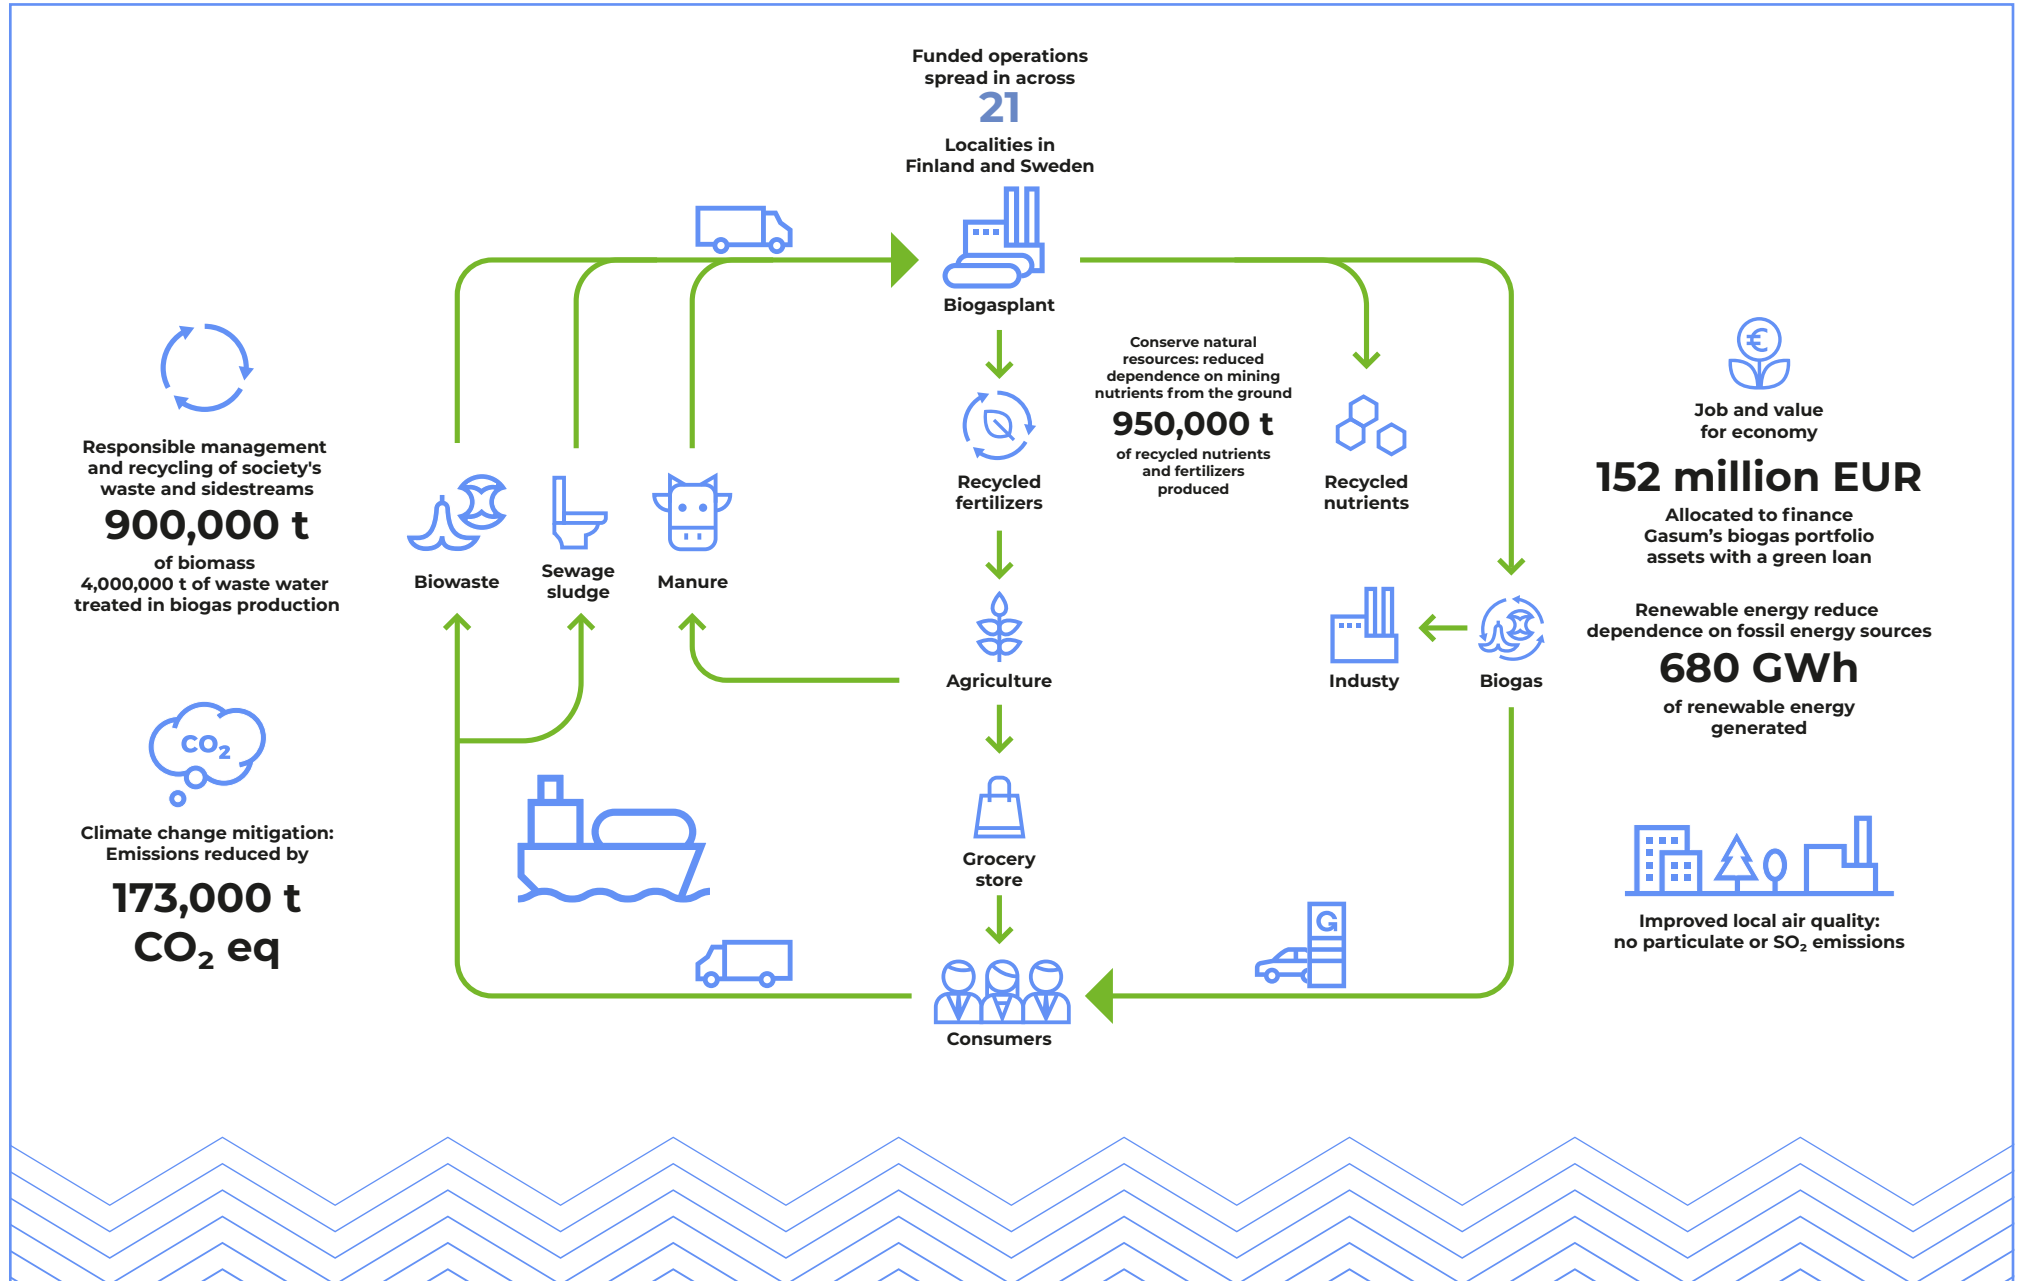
Funded operations spread in across
21
Localities in Finland and Sweden

Biogasplant

Responsible management and recycling of society's waste and sidestreams
900,000 t
of biomass
4,000,000 t of waste water treated in biogas production

Biowaste

Sewage sludge

Manure

Recycled fertilizers

Conserve natural resources: reduced dependence on mining nutrients from the ground
950,000 t
of recycled nutrients and fertilizers produced

Recycled nutrients

Job and value for economy
152 million EUR
Allocated to finance Gasum's biogas portfolio assets with a green loan

Renewable energy reduce dependence on fossil energy sources
680 GWh
of renewable energy generated

Agriculture

Industy

Biogas

$CO_2$

Climate change mitigation: Emissions reduced by
173,000 t
$CO_2$ eq

Grocery store

Improved local air quality: no particulate or $SO_2$ emissions

G

Consumers